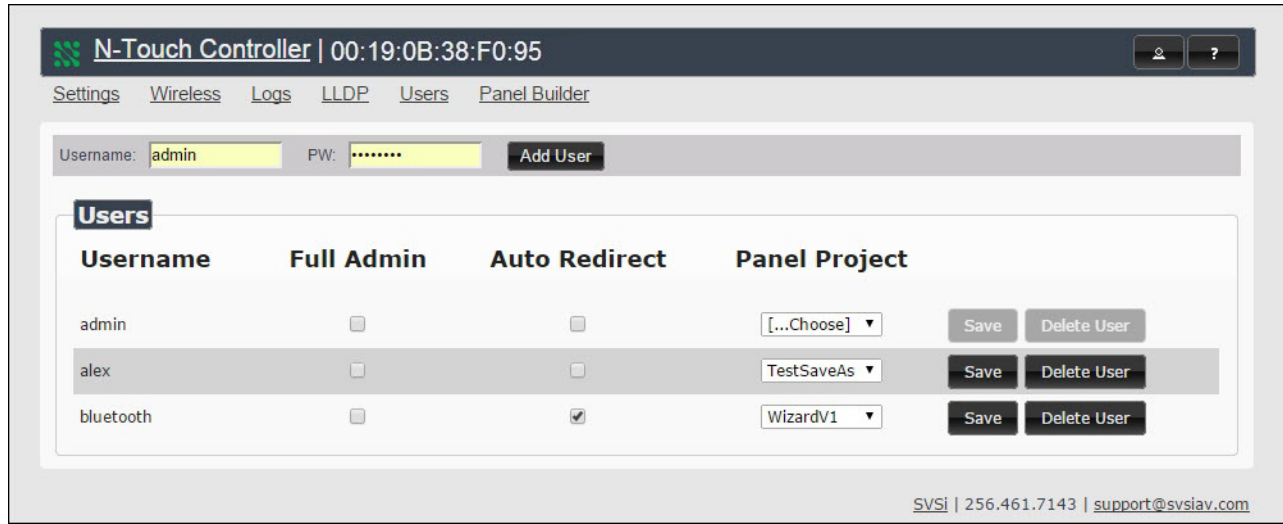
N-Touch Controller | 00:19:0B:38:F0:95

?

Settings Wireless Logs LLDP Users Panel Builder

Username: admin PW: •••••••• Add User

Users

| Username | Full Admin | Auto Redirect | Panel Project | | |
|---|---|---|---|---|---|
| admin | ☐ | ☐ | [...Choose] ▼ | Save | Delete User |
| alex | ☐ | ☐ | TestSaveAs ▼ | Save | Delete User |
| bluetooth | ☐ | ☑ | WizardV1 ▼ | Save | Delete User |

SVSi | 256.461.7143 | support@svsiav.com